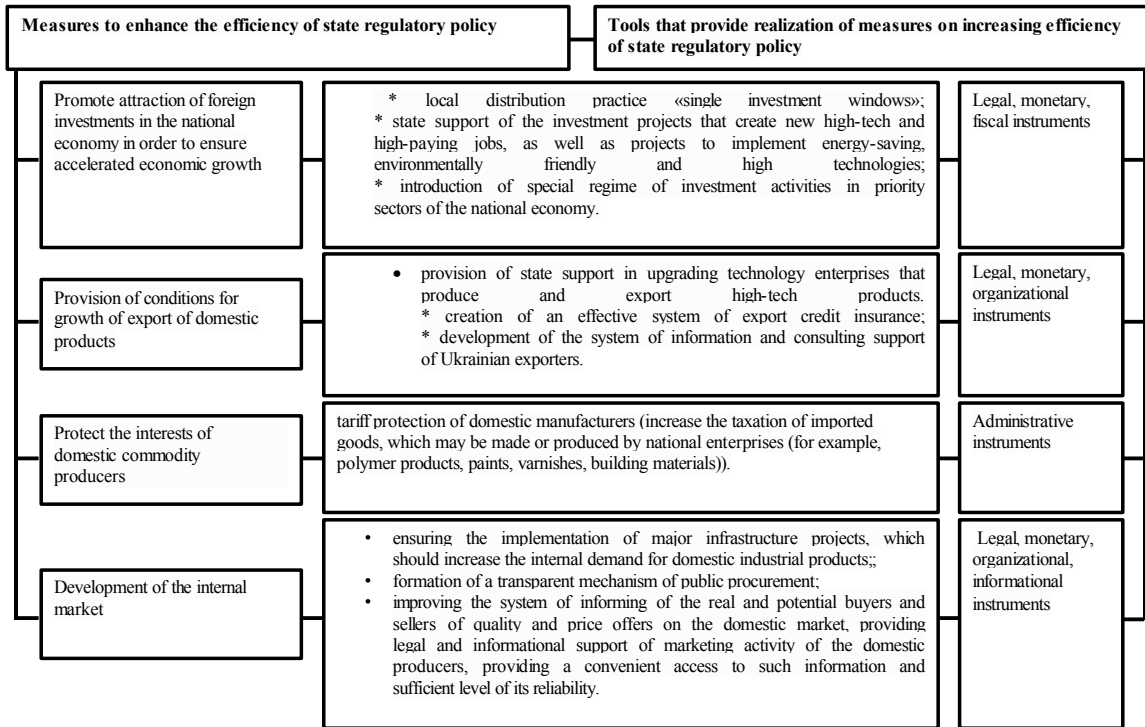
Measures to enhance the efficiency of state regulatory policy

Tools that provide realization of measures on increasing efficiency of state regulatory policy

Promote attraction of foreign investments in the national economy in order to ensure accelerated economic growth

* local distribution practice «single investment windows»;
* state support of the investment projects that create new high-tech and high-paying jobs, as well as projects to implement energy-saving, environmentally friendly and high technologies;
* introduction of special regime of investment activities in priority sectors of the national economy.

Legal, monetary, fiscal instruments

Provision of conditions for growth of export of domestic products

• provision of state support in upgrading technology enterprises that produce and export high-tech products.
* creation of an effective system of export credit insurance;
* development of the system of information and consulting support of Ukrainian exporters.

Legal, monetary, organizational instruments

Protect the interests of domestic commodity producers

tariff protection of domestic manufacturers (increase the taxation of imported goods, which may be made or produced by national enterprises (for example, polymer products, paints, varnishes, building materials)).

Administrative instruments

Development of the internal market

• ensuring the implementation of major infrastructure projects, which should increase the internal demand for domestic industrial products;;
• formation of a transparent mechanism of public procurement;
• improving the system of informing of the real and potential buyers and sellers of quality and price offers on the domestic market, providing legal and informational support of marketing activity of the domestic producers, providing a convenient access to such information and sufficient level of its reliability.

Legal, monetary, organizational, informational instruments